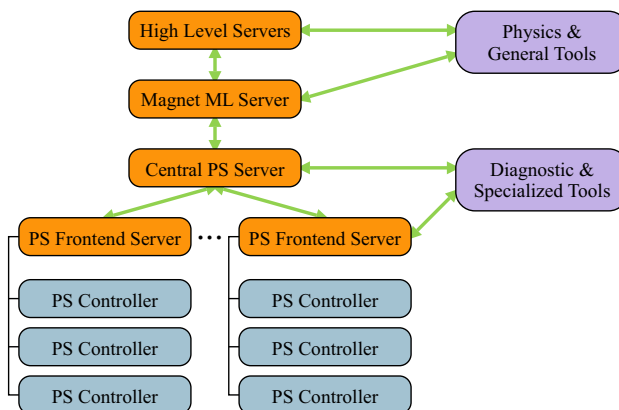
High Level Servers

Physics & General Tools

Magnet ML Server

Central PS Server

Diagnostic & Specialized Tools

PS Frontend Server

...

PS Frontend Server

PS Controller

PS Controller

PS Controller

PS Controller

PS Controller

PS Controller